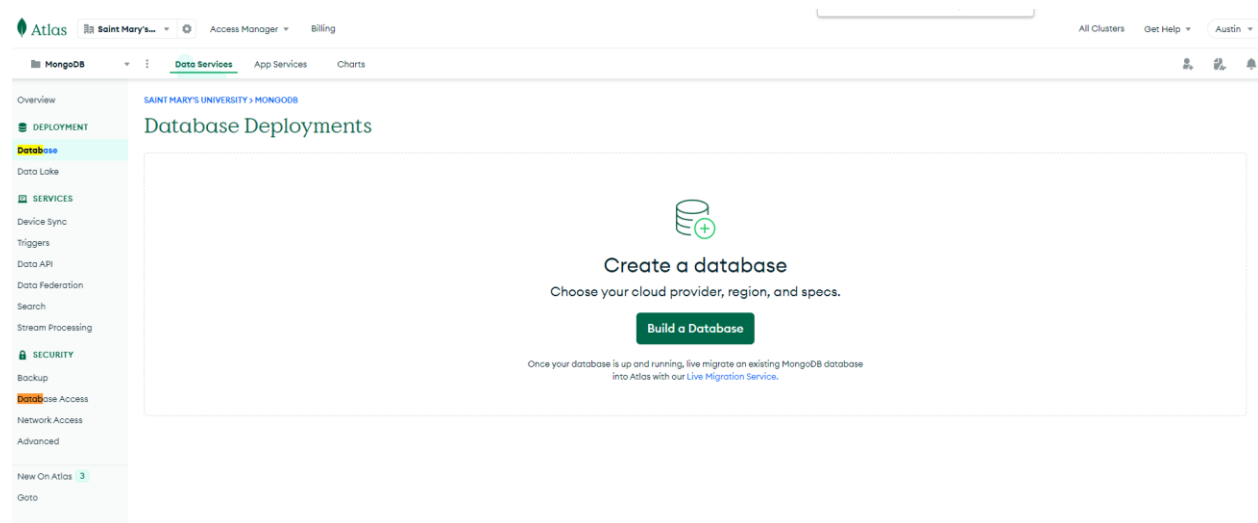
Atlas Saint Mary's... Access Manager Billing All Clusters Get Help Austin

MongoDB Data Services App Services Charts

Overview
DEPLOYMENT
Database
Data Lake
SERVICES
Device Sync
Triggers
Data API
Data Federation
Search
Stream Processing
SECURITY
Backup
Database Access
Network Access
Advanced

New On Atlas 3
Goto

SAINT MARY'S UNIVERSITY > MONGODB
Database Deployments

Create a database
Choose your cloud provider, region, and specs.
Build a Database
Once your database is up and running, live migrate an existing MongoDB database into Atlas with our Live Migration Service.